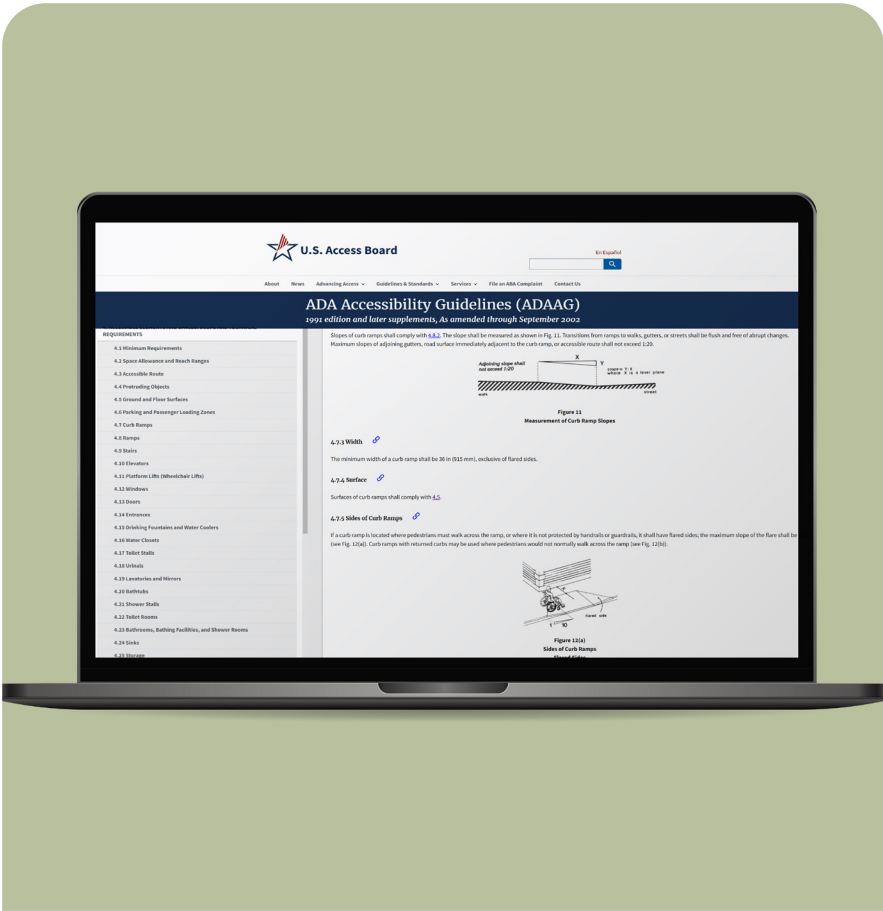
U.S. Access Board

En Español

About News Advancing Access Guidelines & Standards Services File an ADA Complaint Contact Us

ADA Accessibility Guidelines (ADAAG)

1991 edition and later supplements, As amended through September 2002

REQUIREMENTS

4.1 Minimum Requirements
4.2 Space Allowance and Reach Ranges
4.3 Accessible Route
4.4 Protruding Objects
4.5 Ground and Floor Surfaces
4.6 Parking and Passenger Loading Zones
4.7 Curb Ramps
4.8 Ramps
4.9 Stairs
4.10 Elevators
4.11 Platform Lifts (Wheelchair Lifts)
4.12 Windows
4.13 Doors
4.14 Entrances
4.15 Drinking Fountains and Water Coolers
4.16 Water Closets
4.17 Toilet Stalls
4.18 Urinals
4.19 Lavatories and Mirrors
4.20 Bathtubs
4.21 Shower Stalls
4.22 Toilet Rooms
4.23 Bathrooms, Bathing Facilities, and Shower Rooms
4.24 Sinks
4.25 Storage

Slopes of curb ramps shall comply with 4.8.2. The slope shall be measured as shown in Fig. 11. Transitions from ramps to walks, gutters, or streets shall be flush and free of abrupt changes. Maximum slopes of adjoining gutters, road surface immediately adjacent to the curb ramp, or accessible route shall not exceed 1:20.

Adjoining slope shall not exceed 1:20
X
Y
slope = Y:X where X is a level plane
walk
street

Figure 11
Measurement of Curb Ramp Slopes

4.7.3 Width

The minimum width of a curb ramp shall be 36 in (915 mm), exclusive of flared sides.

4.7.4 Surface

Surfaces of curb ramps shall comply with 4.5.

4.7.5 Sides of Curb Ramps

If a curb ramp is located where pedestrians must walk across the ramp, or where it is not protected by handrails or guardrails, it shall have flared sides; the maximum slope of the flare shall be (see Fig. 12(a)). Curb ramps with returned curbs may be used where pedestrians would not normally walk across the ramp (see Fig. 12(b)).

flared side
10

Figure 12(a)
Sides of Curb Ramps
Flared Sides